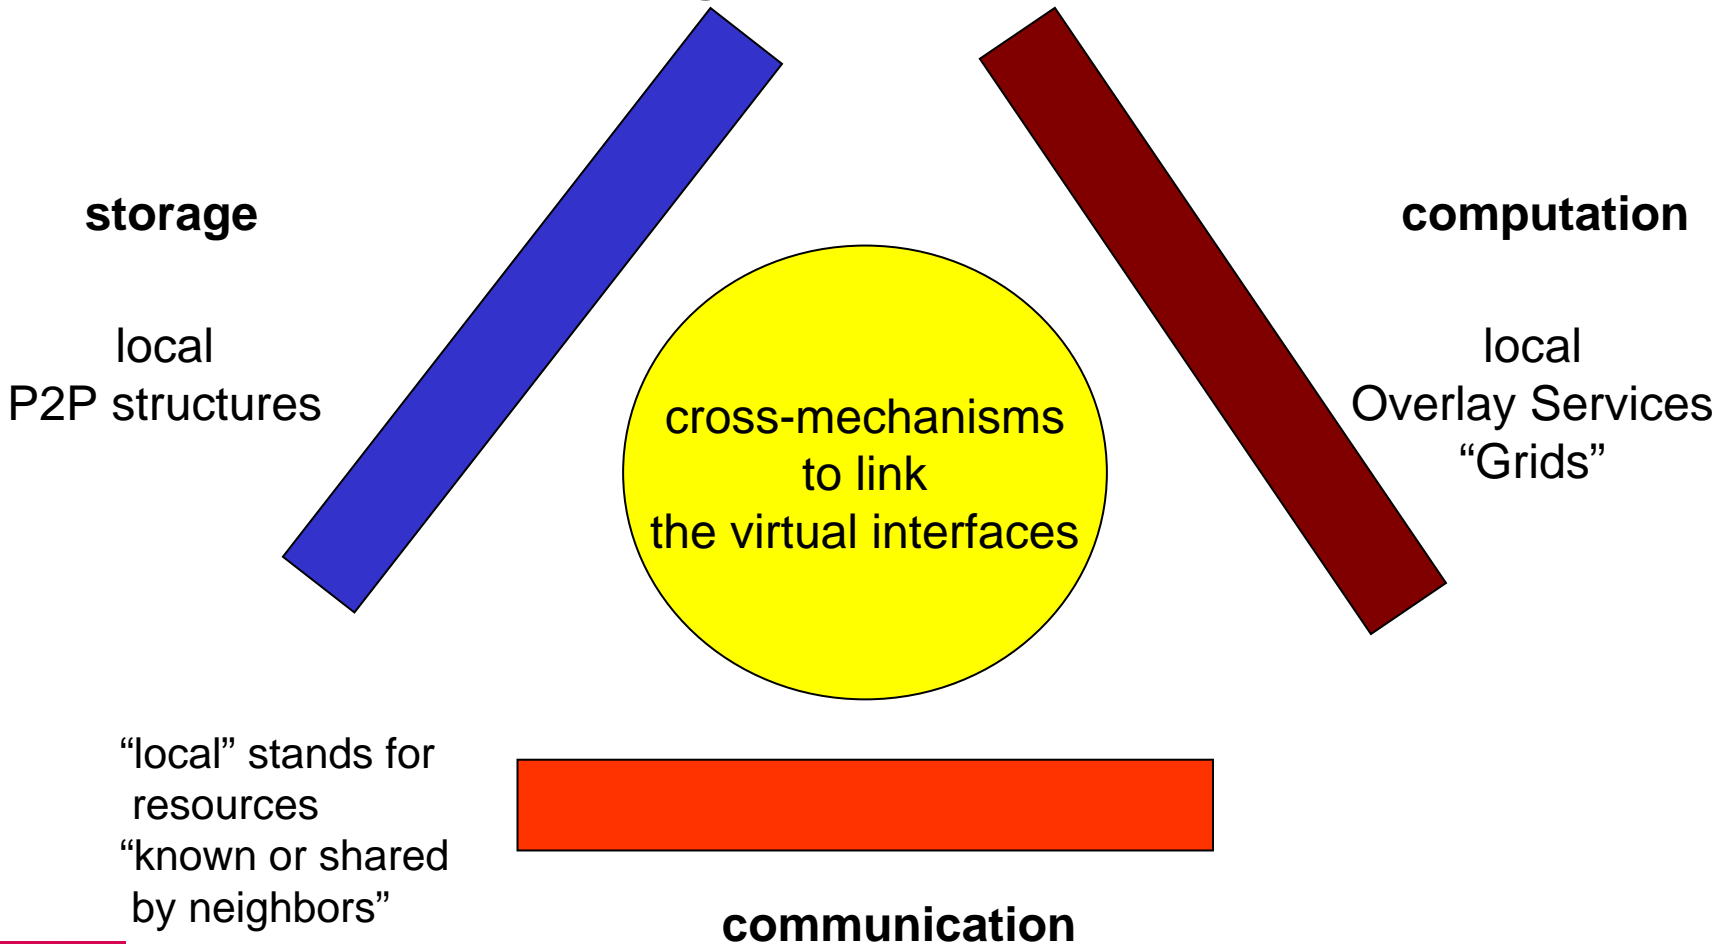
**storage**

local
P2P structures

**computation**

local
Overlay Services
“Grids”

cross-mechanisms
to link
the virtual interfaces

“local” stands for resources “known or shared by neighbors”

**communication**